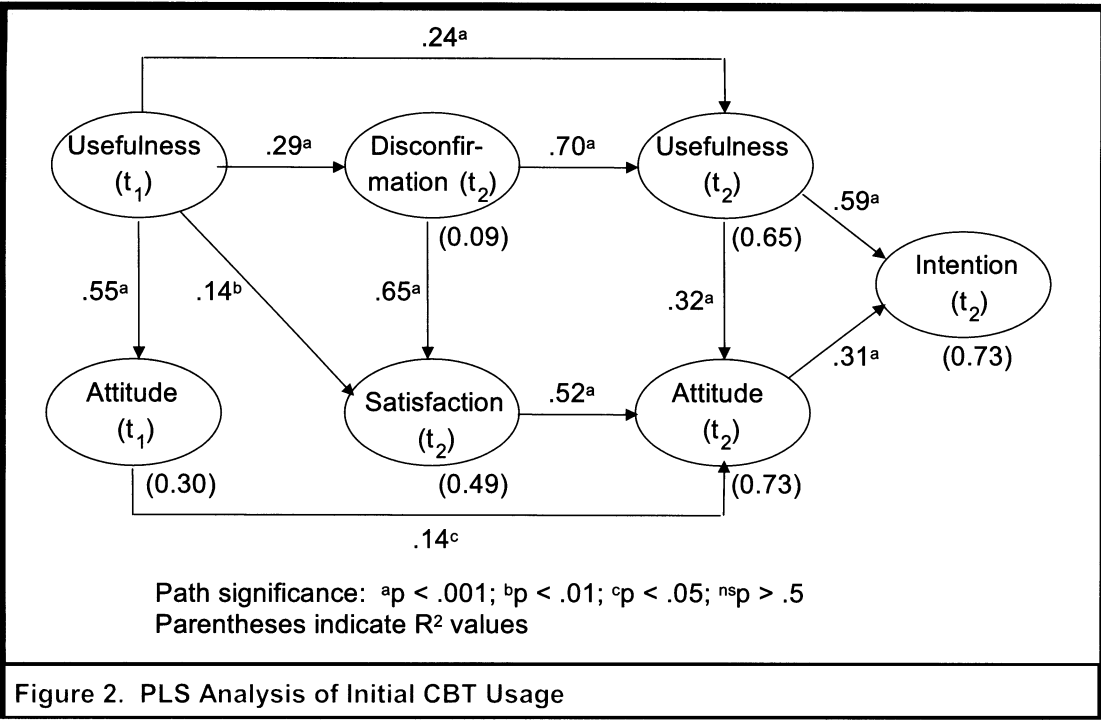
$.24^a$

Usefulness ($t_1$)

$.29^a$

Disconfirmation ($t_2$)

(0.09)

$.70^a$

Usefulness ($t_2$)

(0.65)

$.59^a$

Intention ($t_2$)

(0.73)

$.55^a$

$.14^b$

$.65^a$

$.32^a$

$.31^a$

Attitude ($t_1$)

(0.30)

Satisfaction ($t_2$)

(0.49)

$.52^a$

Attitude ($t_2$)

(0.73)

$.14^c$

Path significance: $^a$p < .001; $^b$p < .01; $^c$p < .05; $^{ns}$p > .5
Parentheses indicate $R^2$ values

Figure 2. PLS Analysis of Initial CBT Usage